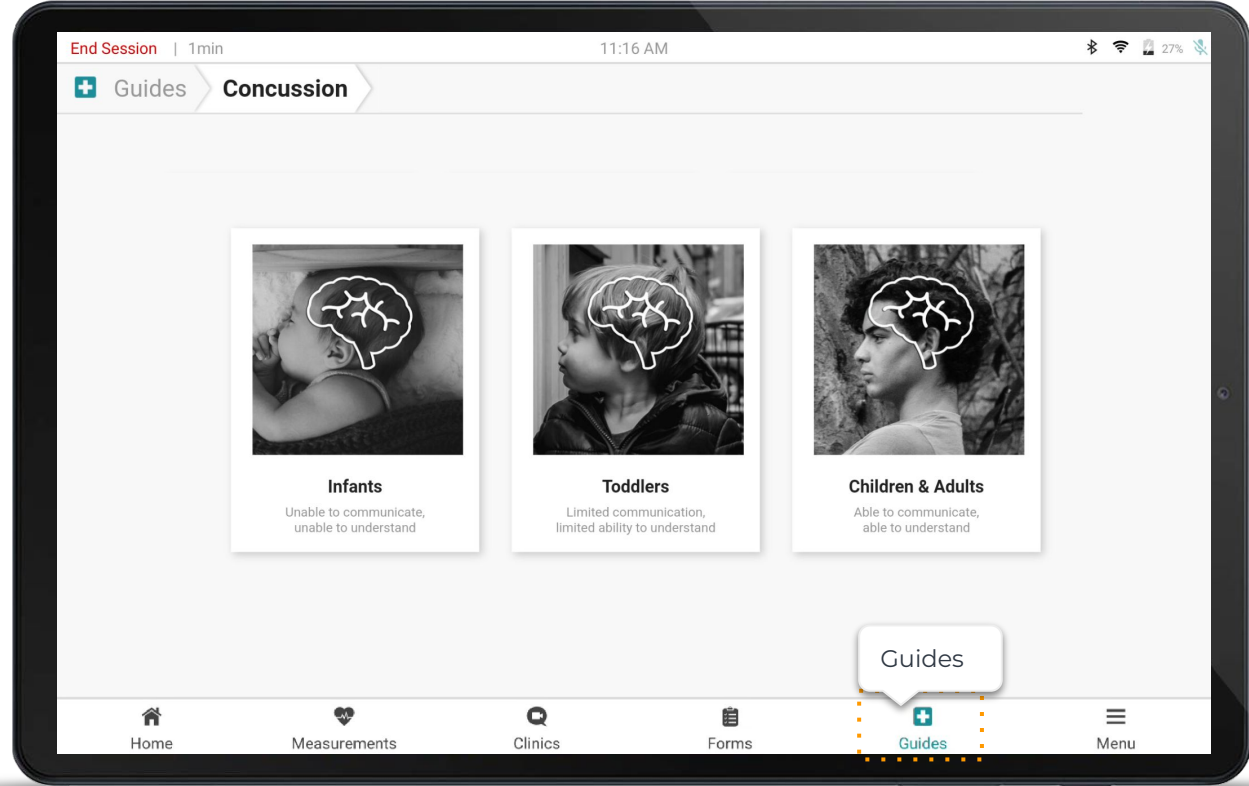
End Session | 1min

11:16 AM

27%

Guides Concussion

Infants

Unable to communicate, unable to understand

Toddlers

Limited communication, limited ability to understand

Children & Adults

Able to communicate, able to understand

Guides

Home

Measurements

Clinics

Forms

Guides

Menu